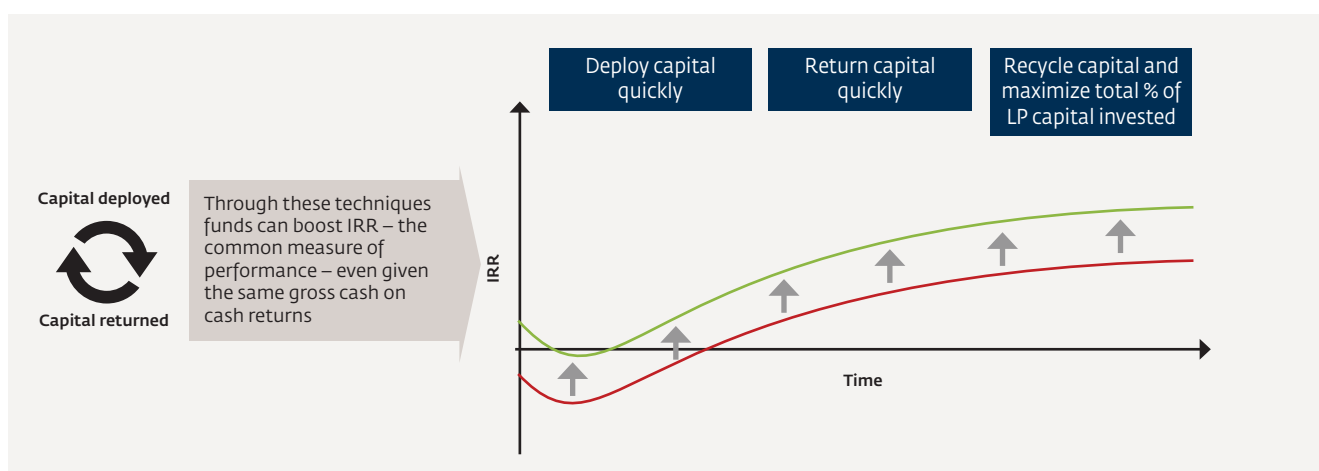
Deploy capital quickly

Return capital quickly

Recycle capital and maximize total % of LP capital invested

Capital deployed

Capital returned

Through these techniques funds can boost IRR – the common measure of performance – even given the same gross cash on cash returns

IRR

Time